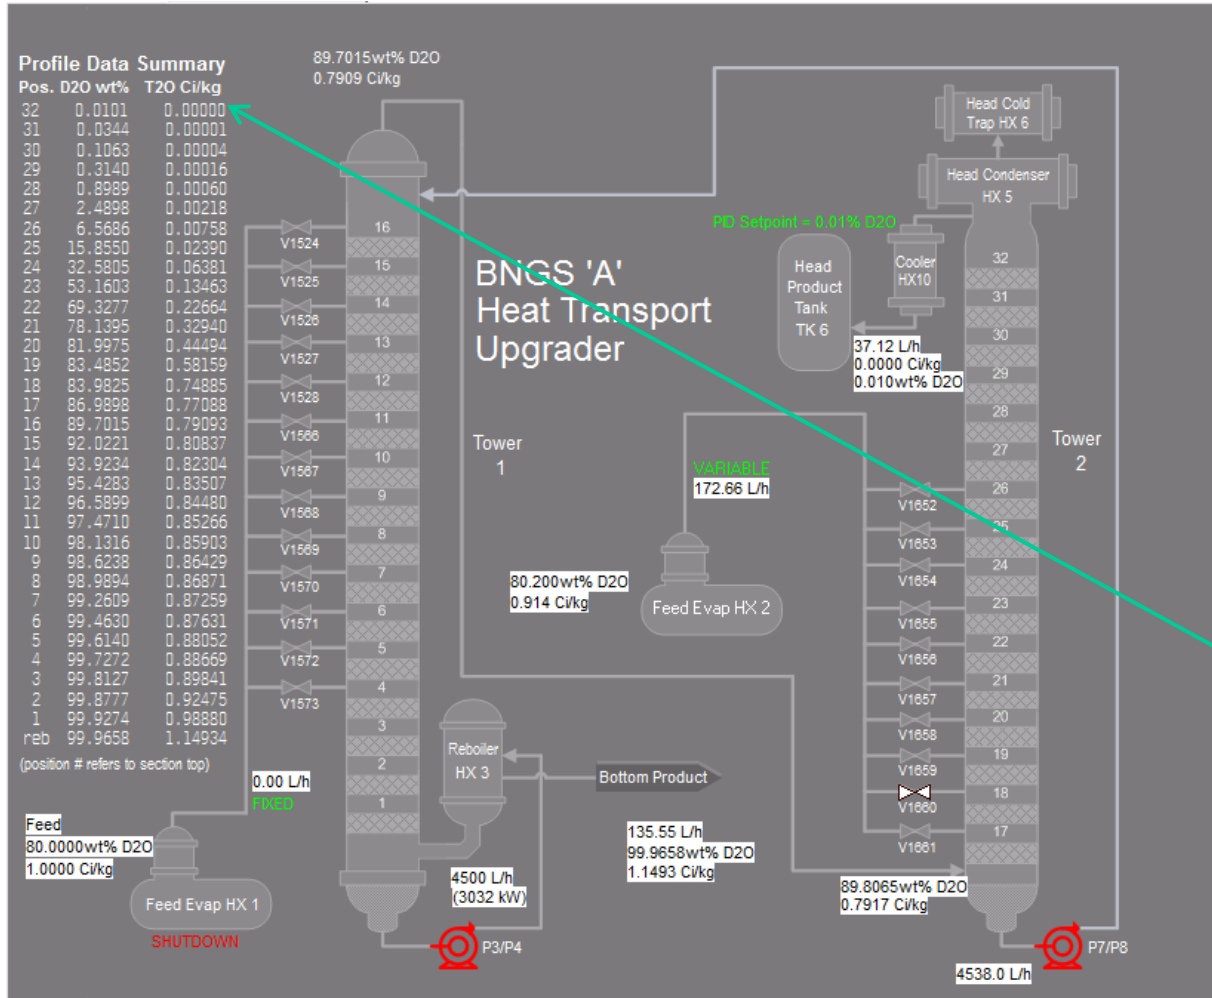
Profile Data Summary

| Pos. | D2O wt% | T2O Ci/kg |
|---|---|---|
| 32 | 0.0101 | 0.00000 |
| 31 | 0.0344 | 0.00001 |
| 30 | 0.1063 | 0.00004 |
| 29 | 0.3140 | 0.00016 |
| 28 | 0.8989 | 0.00060 |
| 27 | 2.4898 | 0.00218 |
| 26 | 6.5686 | 0.00758 |
| 25 | 15.8550 | 0.02390 |
| 24 | 32.5805 | 0.06381 |
| 23 | 53.1603 | 0.13463 |
| 22 | 69.3277 | 0.22664 |
| 21 | 78.1395 | 0.32940 |
| 20 | 81.9975 | 0.44494 |
| 19 | 83.4852 | 0.58159 |
| 18 | 83.9825 | 0.74885 |
| 17 | 86.9898 | 0.77088 |
| 16 | 89.7015 | 0.79093 |
| 15 | 92.0221 | 0.80837 |
| 14 | 93.9234 | 0.82304 |
| 13 | 95.4283 | 0.83507 |
| 12 | 96.5899 | 0.84480 |
| 11 | 97.4710 | 0.85266 |
| 10 | 98.1316 | 0.85903 |
| 9 | 98.6238 | 0.86429 |
| 8 | 98.9894 | 0.86871 |
| 7 | 99.2609 | 0.87259 |
| 6 | 99.4630 | 0.87631 |
| 5 | 99.6140 | 0.88052 |
| 4 | 99.7272 | 0.88669 |
| 3 | 99.8127 | 0.89841 |
| 2 | 99.8777 | 0.92475 |
| 1 | 99.9274 | 0.98880 |
| reb | 99.9658 | 1.14934 |

(position # refers to section top)

89.7015wt% D2O
0.7909 Ci/kg

Head Cold Trap HX 6
Head Condenser HX 5
PID Setpoint = 0.01% D2O
Head Product Tank TK 6
Cooler HX10
37.12 L/h
0.0000 Ci/kg
0.010wt% D2O

BNGS 'A' Heat Transport Upgrader

Tower 1
Tower 2

V1524 V1525 V1526 V1527 V1528 V1566 V1567 V1568 V1569 V1570 V1571 V1572 V1573

16 15 14 13 12 11 10 9 8 7 6 5 4 3 2 1

32 31 30 29 28 27 26 25 24 23 22 21 20 19 18 17

VARIABLE
172.66 L/h

V1652 V1653 V1654 V1655 V1656 V1657 V1658 V1659 V1660 V1661

80.200wt% D2O
0.914 Ci/kg
Feed Evap HX 2

0.00 L/h
FIXED

Reboiler HX 3
Bottom Product

135.55 L/h
99.9658wt% D2O
1.1493 Ci/kg

Feed
80.0000wt% D2O
1.0000 Ci/kg
Feed Evap HX 1
SHUTDOWN

4500 L/h
(3032 kW)

P3/P4

89.8065wt% D2O
0.7917 Ci/kg

P7/P8
4538.0 L/h